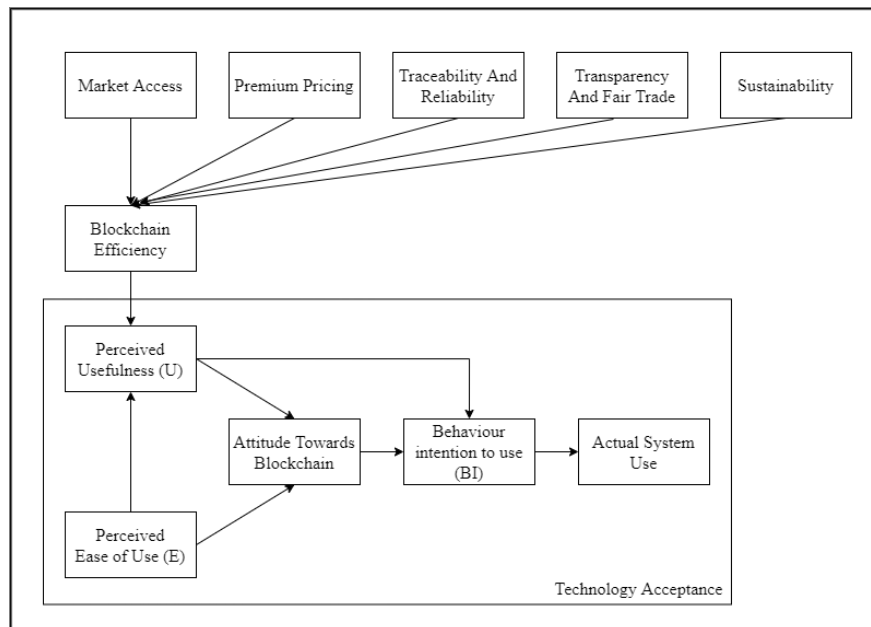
Market Access

Premium Pricing

Traceability And Reliability

Transparency And Fair Trade

Sustainability

Blockchain Efficiency

Perceived Usefulness (U)

Attitude Towards Blockchain

Behaviour intention to use (BI)

Actual System Use

Perceived Ease of Use (E)

Technology Acceptance